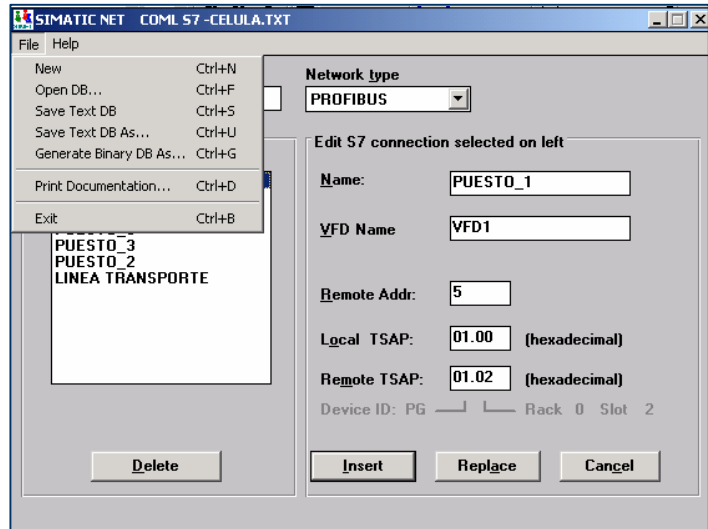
SIMATIC NET COML S7 -CELULA.TXT

File Help

New Ctrl+N
Open DB... Ctrl+F
Save Text DB Ctrl+S
Save Text DB As... Ctrl+U
Generate Binary DB As... Ctrl+G
Print Documentation... Ctrl+D
Exit Ctrl+B

Network type
PROFIBUS

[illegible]
PUESTO_3
PUESTO_2
LINEA TRANSPORTE

Edit S7 connection selected on left

Name: PUESTO_1

VFD Name VFD1

Remote Addr: 5

Local TSAP: 01.00 (hexadecimal)

Remote TSAP: 01.02 (hexadecimal)

Device ID: PG Rack 0 Slot 2

Delete

Insert Replace Cancel